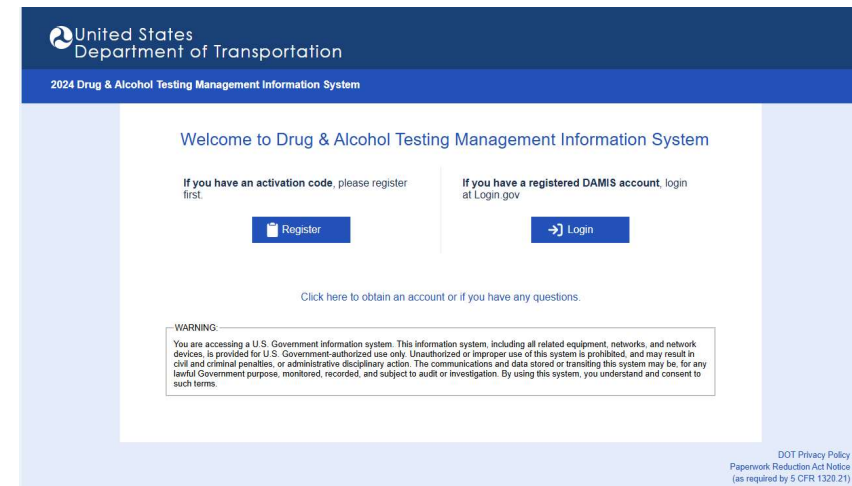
United States
Department of Transportation

2024 Drug & Alcohol Testing Management Information System

Welcome to Drug & Alcohol Testing Management Information System

**If you have an activation code**, please register first.

Register

**If you have a registered DAMIS account**, login at Login.gov

Login

Click here to obtain an account or if you have any questions.

WARNING:

You are accessing a U.S. Government information system. This information system, including all related equipment, networks, and network devices, is provided for U.S. Government-authorized use only. Unauthorized or improper use of this system is prohibited, and may result in civil and criminal penalties, or administrative disciplinary action. The communications and data stored or transiting this system may be, for any lawful Government purpose, monitored, recorded, and subject to audit or investigation. By using this system, you understand and consent to such terms.

DOT Privacy Policy
Paperwork Reduction Act Notice
(as required by 5 CFR 1320.21)